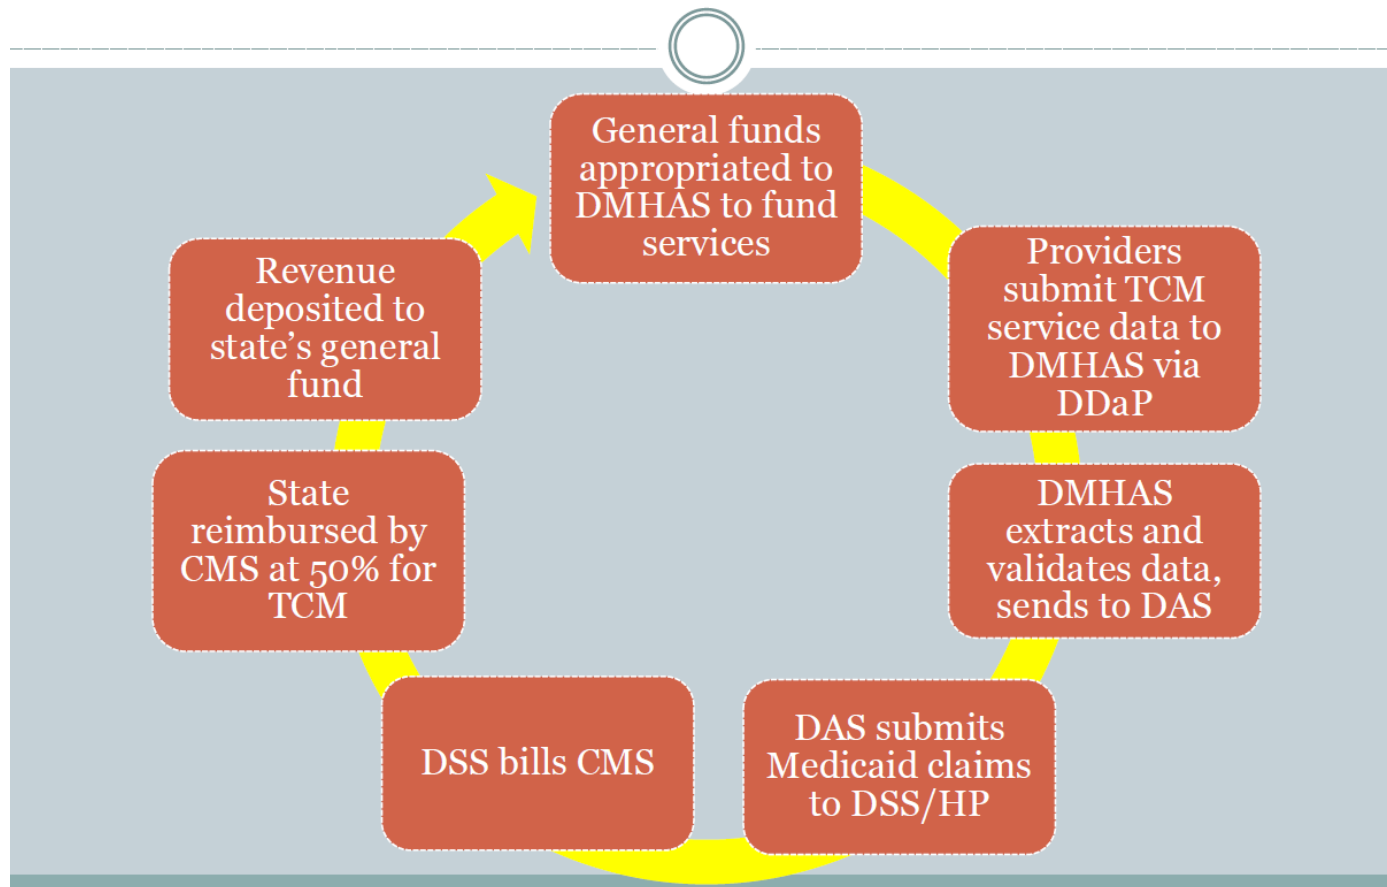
General funds appropriated to DMHAS to fund services

Providers submit TCM service data to DMHAS via DDaP

DMHAS extracts and validates data, sends to DAS

DAS submits Medicaid claims to DSS/HP

DSS bills CMS

State reimbursed by CMS at 50% for TCM

Revenue deposited to state's general fund